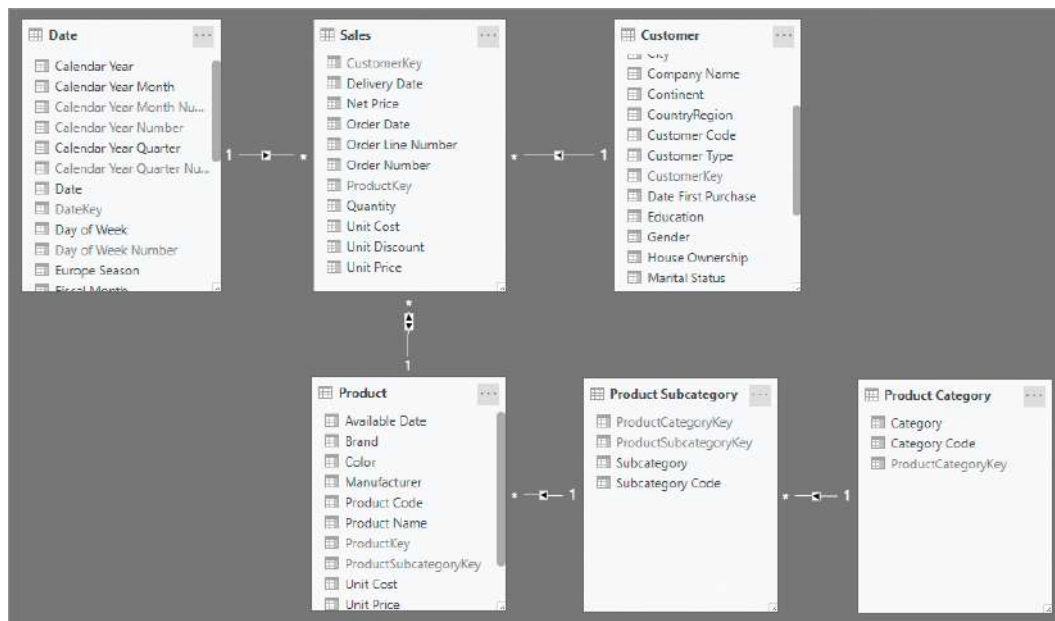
Date ···
Calendar Year
Calendar Year Month
Calendar Year Month Nu...
Calendar Year Number
Calendar Year Quarter
Calendar Year Quarter Nu...
Date
DateKey
Day of Week
Day of Week Number
Europe Season
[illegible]

1 *

Sales ···
CustomerKey
Delivery Date
Net Price
Order Date
Order Line Number
Order Number
ProductKey
Quantity
Unit Cost
Unit Discount
Unit Price

* 1

Customer ···
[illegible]
Company Name
Continent
CountryRegion
Customer Code
Customer Type
CustomerKey
Date First Purchase
Education
Gender
House Ownership
Marital Status

*
1

Product ···
Available Date
Brand
Color
Manufacturer
Product Code
Product Name
ProductKey
ProductSubcategoryKey
Unit Cost
Unit Price

* 1

Product Subcategory ···
ProductCategoryKey
ProductSubcategoryKey
Subcategory
Subcategory Code

* 1

Product Category ···
Category
Category Code
ProductCategoryKey